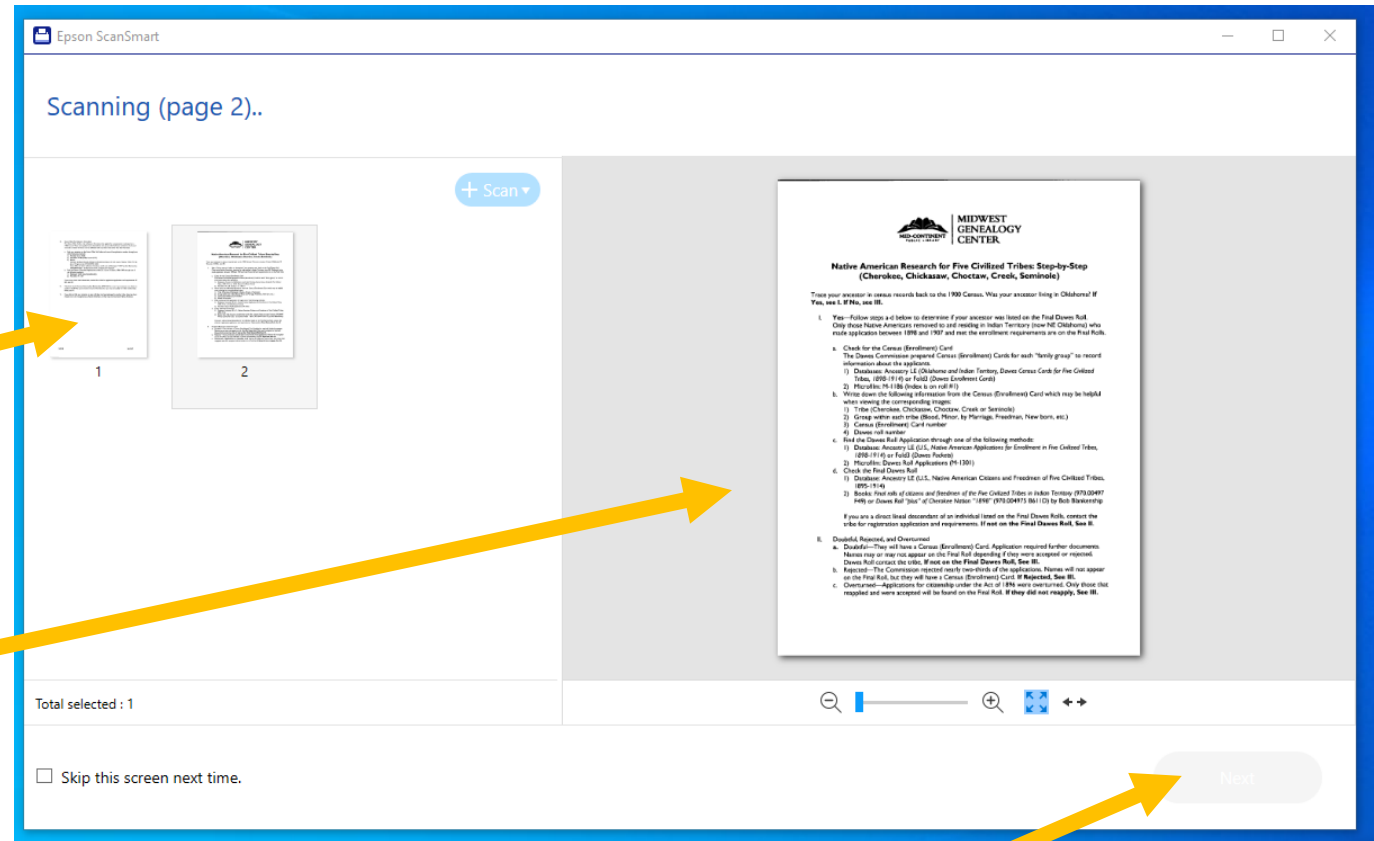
Epson ScanSmart

Scanning (page 2)..

+ Scan ▾

1

2

MID-CONTINENT PUBLIC LIBRARY | MIDWEST GENEALOGY CENTER

Native American Research for Five Civilized Tribes: Step-by-Step (Cherokee, Chickasaw, Choctaw, Creek, Seminole)

Trace your ancestor in census records back to the 1900 Census. Was your ancestor living in Oklahoma? If Yes, see I. If No, see III.

I. Yes—Follow steps a-d below to determine if your ancestor was listed on the Final Dawes Roll. Only those Native Americans removed to and residing in Indian Territory (now NE Oklahoma) who made application between 1898 and 1907 and met the enrollment requirements are on the Final Rolls.

a. Check for the Census (Enrollment) Card
The Dawes Commission prepared Census (Enrollment) Cards for each "family group" to record information about the applicants.
1) Databases: Ancestry LE (Oklahoma and Indian Territory, Dawes Census Cards for Five Civilized Tribes, 1898-1914) or Fold3 (Dawes Enrollment Cards)
2) Microfilm: M-1186 (Index is on roll #1)
b. Write down the following information from the Census (Enrollment) Card which may be helpful when viewing the corresponding images:
1) Tribe (Cherokee, Chickasaw, Choctaw, Creek or Seminole)
2) Group within each tribe (Blood, Minor, by Marriage, Freedman, New born, etc.)
3) Census (Enrollment) Card number
4) Dawes roll number
c. Find the Dawes Roll Application through one of the following methods:
1) Database: Ancestry LE (U.S., Native American Applications for Enrollment in Five Civilized Tribes, 1898-1914) or Fold3 (Dawes Packets)
2) Microfilm: Dawes Roll Applications (M-1301)
d. Check the Final Dawes Roll
1) Database: Ancestry LE (U.S., Native American Citizens and Freedmen of Five Civilized Tribes, 1895-1914)
2) Books: Final rolls of citizens and freedmen of the Five Civilized Tribes in Indian Territory (970.00497 F49) or Dawes Roll "plus" of Cherokee Nation "1898" (970.004975 B611D) by Bob Blankenship

If you are a direct lineal descendant of an individual listed on the Final Dawes Rolls, contact the tribe for registration application and requirements. If not on the Final Dawes Roll, See II.

II. Doubtful, Rejected, and Overturned
a. Doubtful—They will have a Census (Enrollment) Card. Application required further documents. Names may or may not appear on the Final Roll depending if they were accepted or rejected. Dawes Roll contact the tribe. If not on the Final Dawes Roll, See III.
b. Rejected—The Commission rejected nearly two-thirds of the applications. Names will not appear on the Final Roll, but they will have a Census (Enrollment) Card. If Rejected, See III.
c. Overturned—Applications for citizenship under the Act of 1896 were overturned. Only those that reapplied and were accepted will be found on the Final Roll. If they did not reapply, See III.

Total selected : 1

Skip this screen next time.

Next